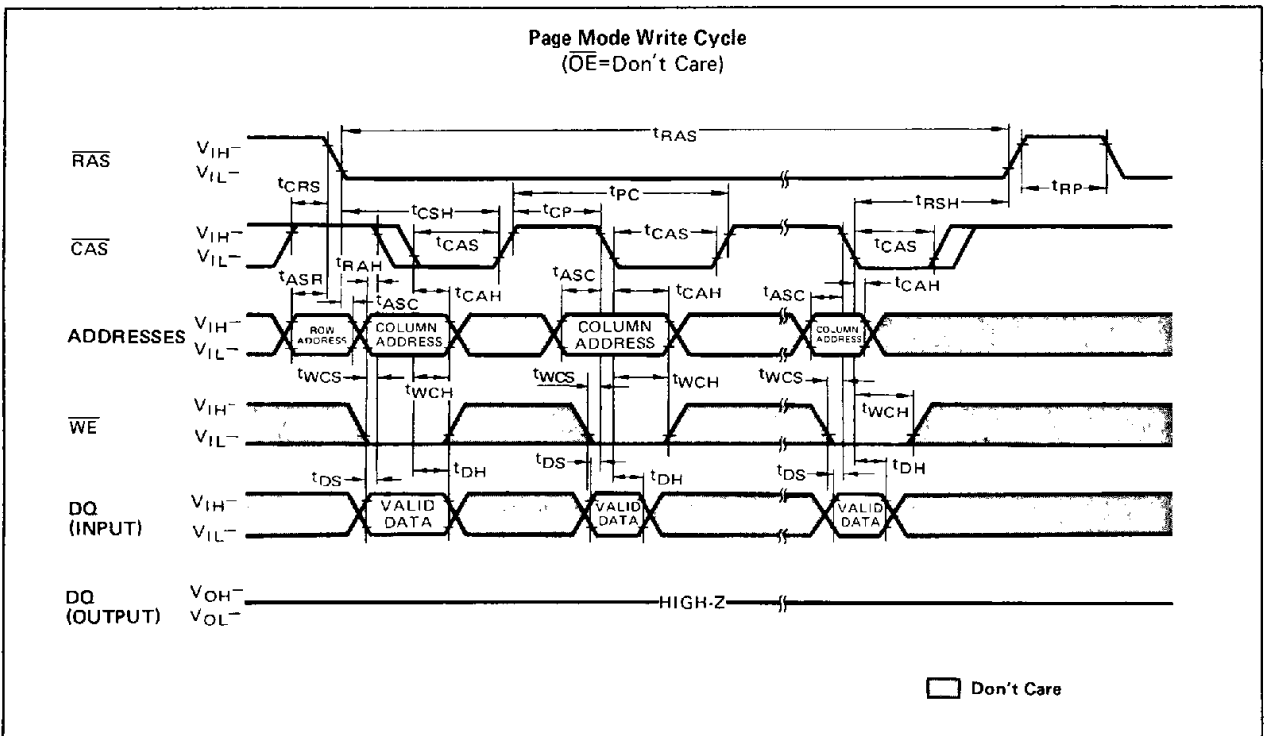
Page Mode Write Cycle
($\overline{OE}$=Don't Care)

$\overline{RAS}$ $V_{IH}$– $V_{IL}$–

$t_{RAS}$

$t_{RP}$

$t_{CRS}$

$t_{CSH}$

$t_{PC}$

$t_{CP}$

$t_{RSH}$

$\overline{CAS}$ $V_{IH}$– $V_{IL}$–

$t_{CAS}$

$t_{CAS}$

$t_{CAS}$

$t_{ASR}$

$t_{RAH}$

$t_{ASC}$

$t_{CAH}$

$t_{ASC}$

$t_{CAH}$

$t_{ASC}$

$t_{CAH}$

ADDRESSES $V_{IH}$– $V_{IL}$–

ROW ADDRESS

COLUMN ADDRESS

COLUMN ADDRESS

COLUMN ADDRESS

$t_{WCS}$

$t_{WCH}$

$t_{WCS}$

$t_{WCH}$

$t_{WCS}$

$t_{WCH}$

$\overline{WE}$ $V_{IH}$– $V_{IL}$–

$t_{DS}$

$t_{DH}$

$t_{DS}$

$t_{DH}$

$t_{DS}$

$t_{DH}$

DQ (INPUT) $V_{IH}$– $V_{IL}$–

VALID DATA

VALID DATA

VALID DATA

DQ (OUTPUT) $V_{OH}$– $V_{OL}$–

HIGH-Z

Don't Care